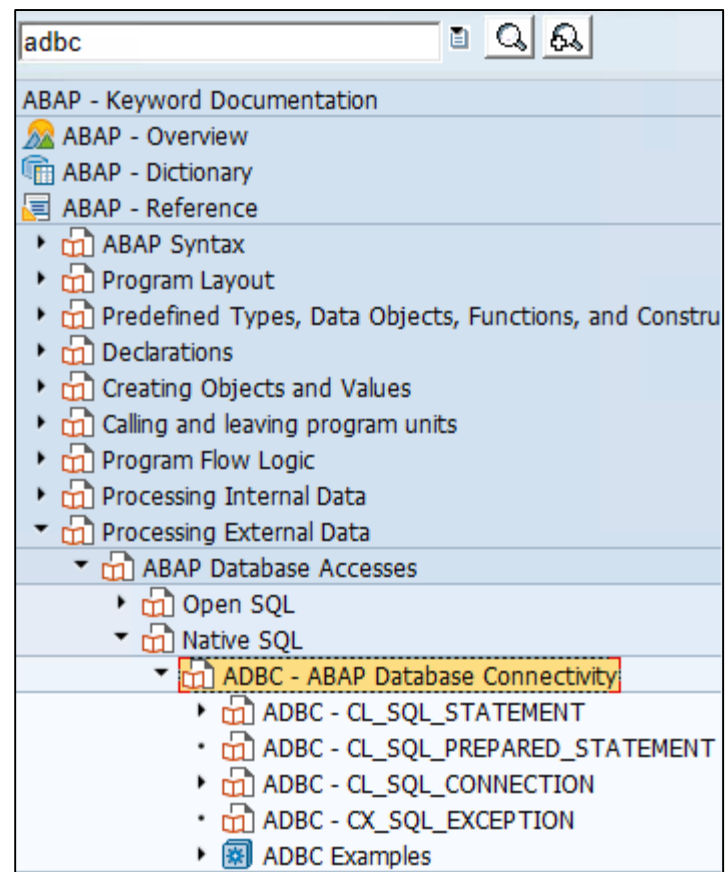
adbc

ABAP - Keyword Documentation

ABAP - Overview

ABAP - Dictionary

ABAP - Reference

ABAP Syntax

Program Layout

Predefined Types, Data Objects, Functions, and Constru

Declarations

Creating Objects and Values

Calling and leaving program units

Program Flow Logic

Processing Internal Data

Processing External Data

ABAP Database Accesses

Open SQL

Native SQL

ADBC - ABAP Database Connectivity

ADBC - CL_SQL_STATEMENT

ADBC - CL_SQL_PREPARED_STATEMENT

ADBC - CL_SQL_CONNECTION

ADBC - CX_SQL_EXCEPTION

ADBC Examples